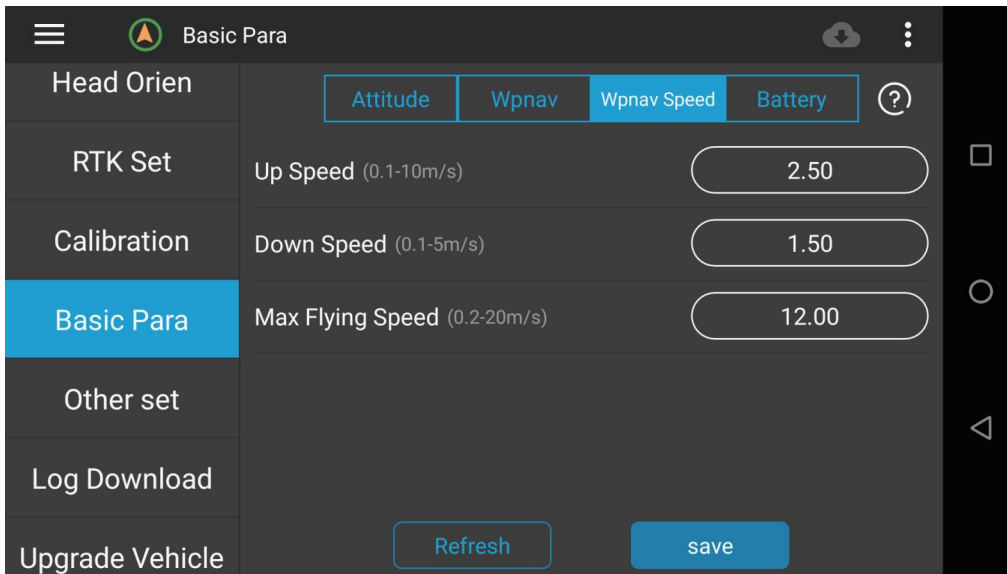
Basic Para

Head Orien
RTK Set
Calibration
Basic Para
Other set
Log Download
Upgrade Vehicle

Attitude | Wpnav | Wpnav Speed | Battery

?

Up Speed (0.1-10m/s) 2.50

Down Speed (0.1-5m/s) 1.50

Max Flying Speed (0.2-20m/s) 12.00

Refresh
save